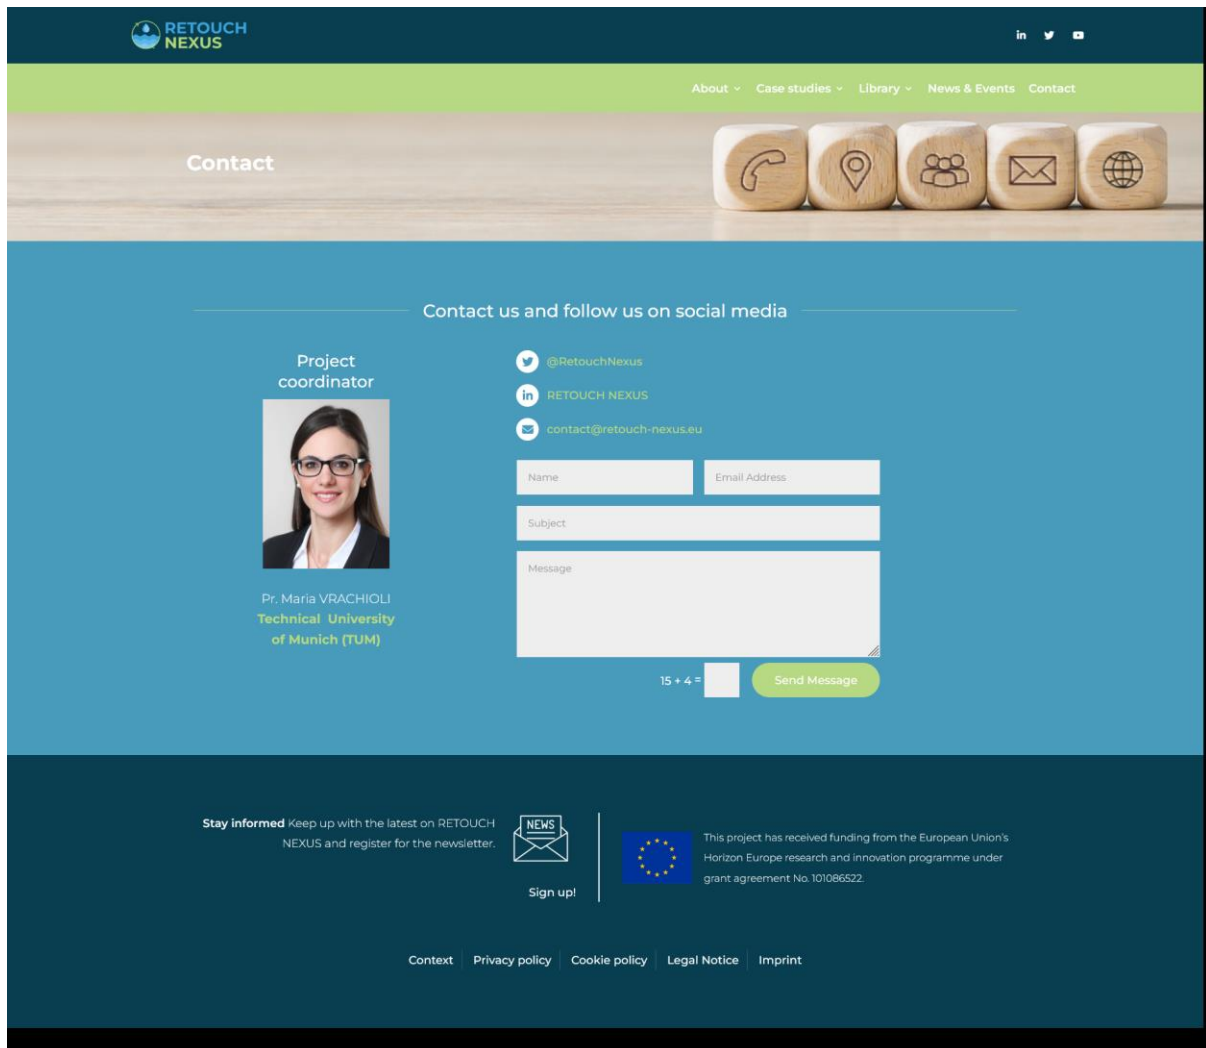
RETOUCH NEXUS

About Case studies Library News & Events Contact

Contact

Contact us and follow us on social media

Project coordinator

Pr. Maria VRACHIOLI
Technical University of Munich (TUM)

@RetouchNexus
RETOUCH NEXUS
contact@retouch-nexus.eu

Name
Email Address
Subject
Message

15 + 4 =
Send Message

**Stay informed** Keep up with the latest on RETOUCH NEXUS and register for the newsletter.

NEWS

Sign up!

This project has received funding from the European Union's Horizon Europe research and innovation programme under grant agreement No. 101086522.

Context | Privacy policy | Cookie policy | Legal Notice | Imprint